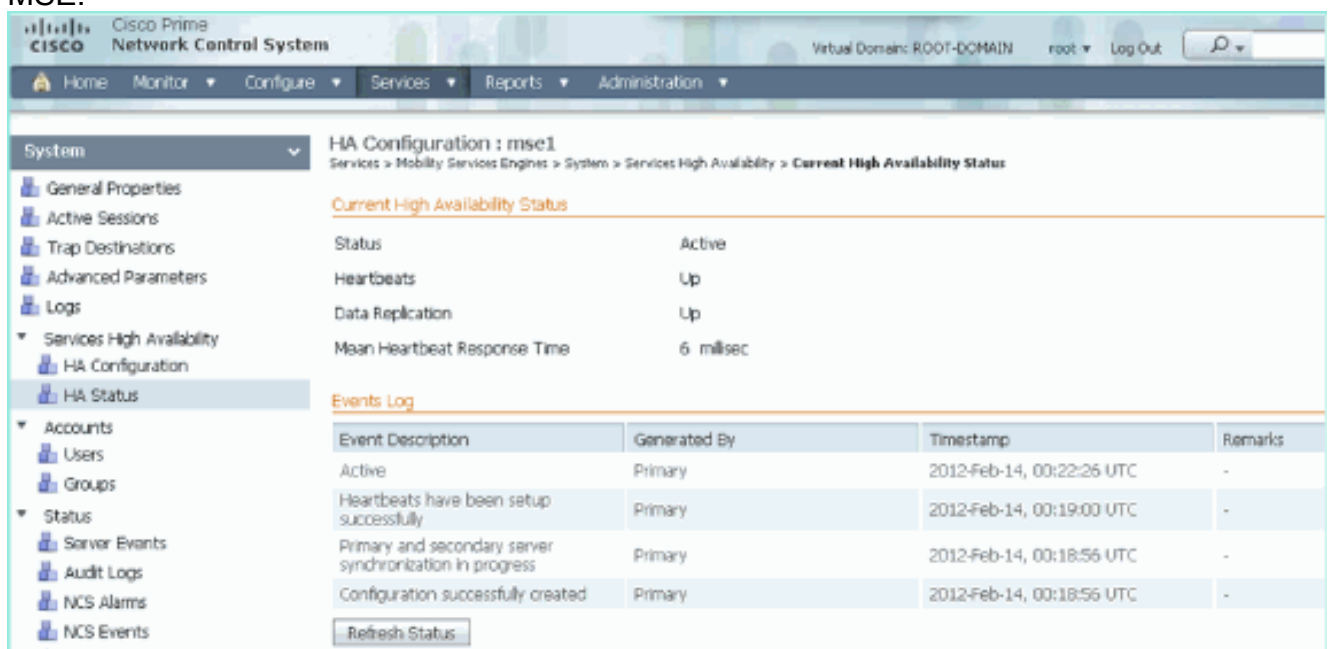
MSE.

cisco Cisco Prime Network Control System

Virtual Domain: ROOT-DOMAIN root ▾ Log Out

Home Monitor ▾ Configure ▾ Services ▾ Reports ▾ Administration ▾

System

General Properties
Active Sessions
Trap Destinations
Advanced Parameters
Logs
Services High Availability
HA Configuration
HA Status
Accounts
Users
Groups
Status
Server Events
Audit Logs
NCS Alarms
NCS Events

HA Configuration : mse1
Services > Mobility Services Engines > System > Services High Availability > Current High Availability Status

Current High Availability Status

Status Active
Heartbeats Up
Data Replication Up
Mean Heartbeat Response Time 6 millisec

Events Log

| Event Description | Generated By | Timestamp | Remarks |
|---|---|---|---|
| Active | Primary | 2012-Feb-14, 00:22:26 UTC | - |
| Heartbeats have been setup successfully | Primary | 2012-Feb-14, 00:19:00 UTC | - |
| Primary and secondary server synchronization in progress | Primary | 2012-Feb-14, 00:18:56 UTC | - |
| Configuration successfully created | Primary | 2012-Feb-14, 00:18:56 UTC | - |

Refresh Status